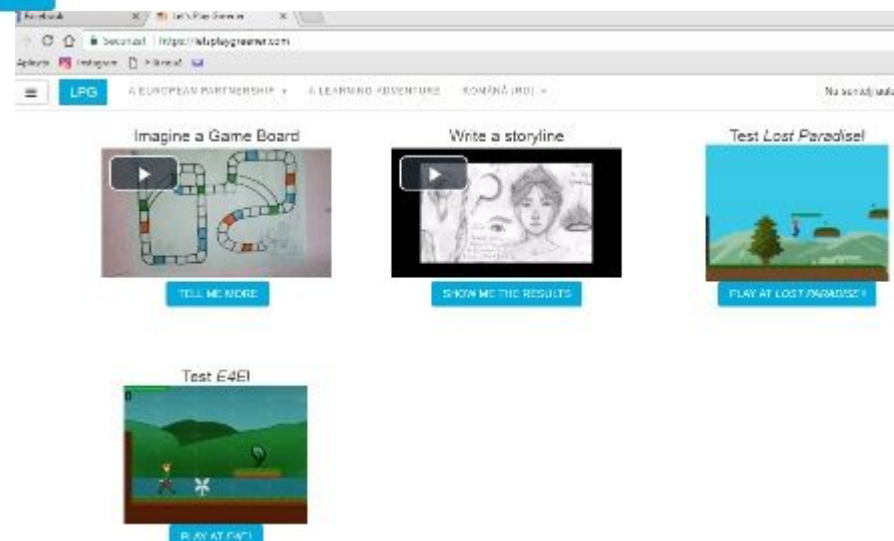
Facebook | Let's Play Greener

Securizat | https://letsplaygreener.com

Aplicații | Instagram | Filme

LPG  A EUROPEAN PARTNERSHIP ▾  A LEARNING ADVENTURE  ROMÂNĂ (RO) ▾  Nu sunteți autentificat

Imagine a Game Board

TELL ME MORE

Write a storyline

SHOW ME THE RESULTS

Test *Lost Paradise*!

PLAY AT LOST PARADISE!

Test *E4E*!

PLAY AT E4E!